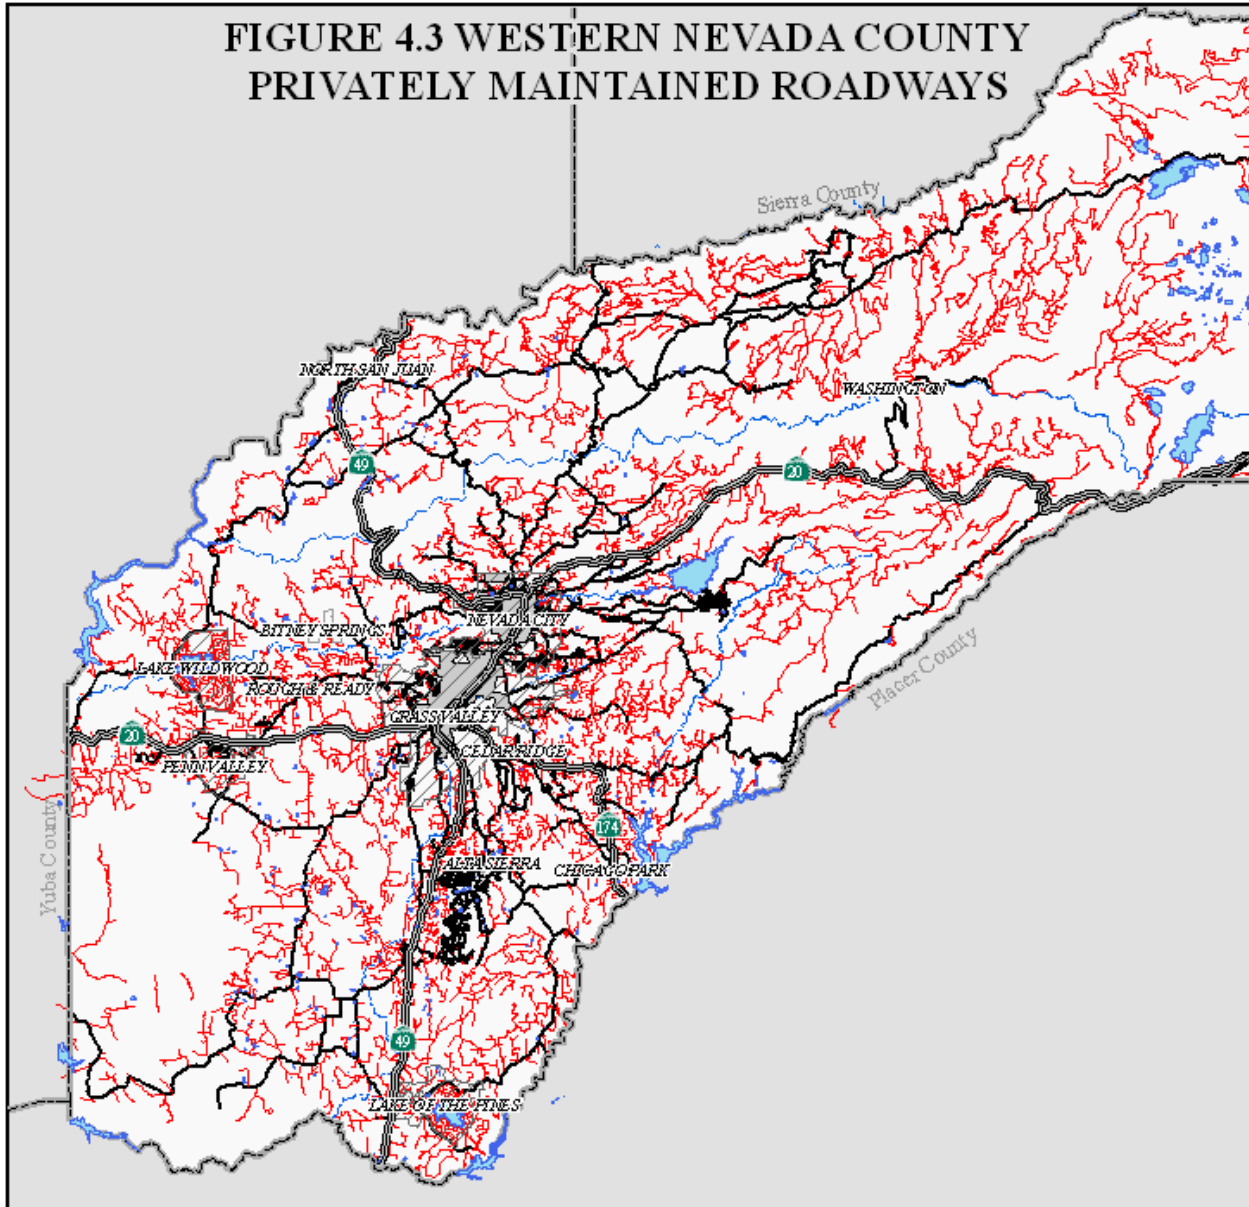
FIGURE 4.3 WESTERN NEVADA COUNTY
PRIVATELY MAINTAINED ROADWAYS

Sierra County

NORTH SAN JUAN

WASHINGTON

49

20

NEVADA CITY

BITNEY SPRINGS

LAKE WILDWOOD

ROUGH & READY

Placer County

GRASS VALLEY

20

CEDAR RIDGE

PENN VALLEY

174

Yuba County

ALTA SIERRA

CHICAGO PARK

49

LAKE OF THE PINES